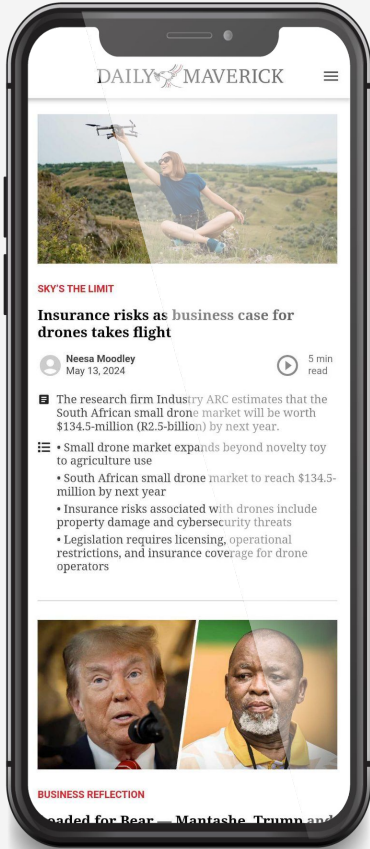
DAILY MAVERICK

SKY'S THE LIMIT

Insurance risks as business case for drones takes flight

Neesa Moodley
May 13, 2024

5 min read

The research firm Industry ARC estimates that the South African small drone market will be worth $134.5-million (R2.5-billion) by next year.

• Small drone market expands beyond novelty toy to agriculture use
• South African small drone market to reach $134.5-million by next year
• Insurance risks associated with drones include property damage and cybersecurity threats
• Legislation requires licensing, operational restrictions, and insurance coverage for drone operators

BUSINESS REFLECTION

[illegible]oaded for Bear — Mantashe, Trump and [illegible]